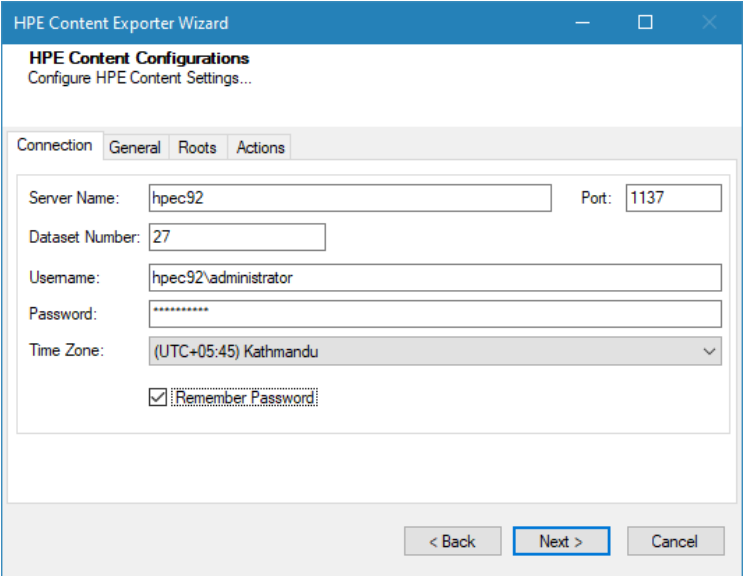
HPE Content Exporter Wizard

HPE Content Configurations
Configure HPE Content Settings...

Connection General Roots Actions

Server Name: hpec92
Port: 1137
Dataset Number: 27
Username: hpec92\administrator
Password: **********
Time Zone: (UTC+05:45) Kathmandu

Remember Password

< Back Next > Cancel